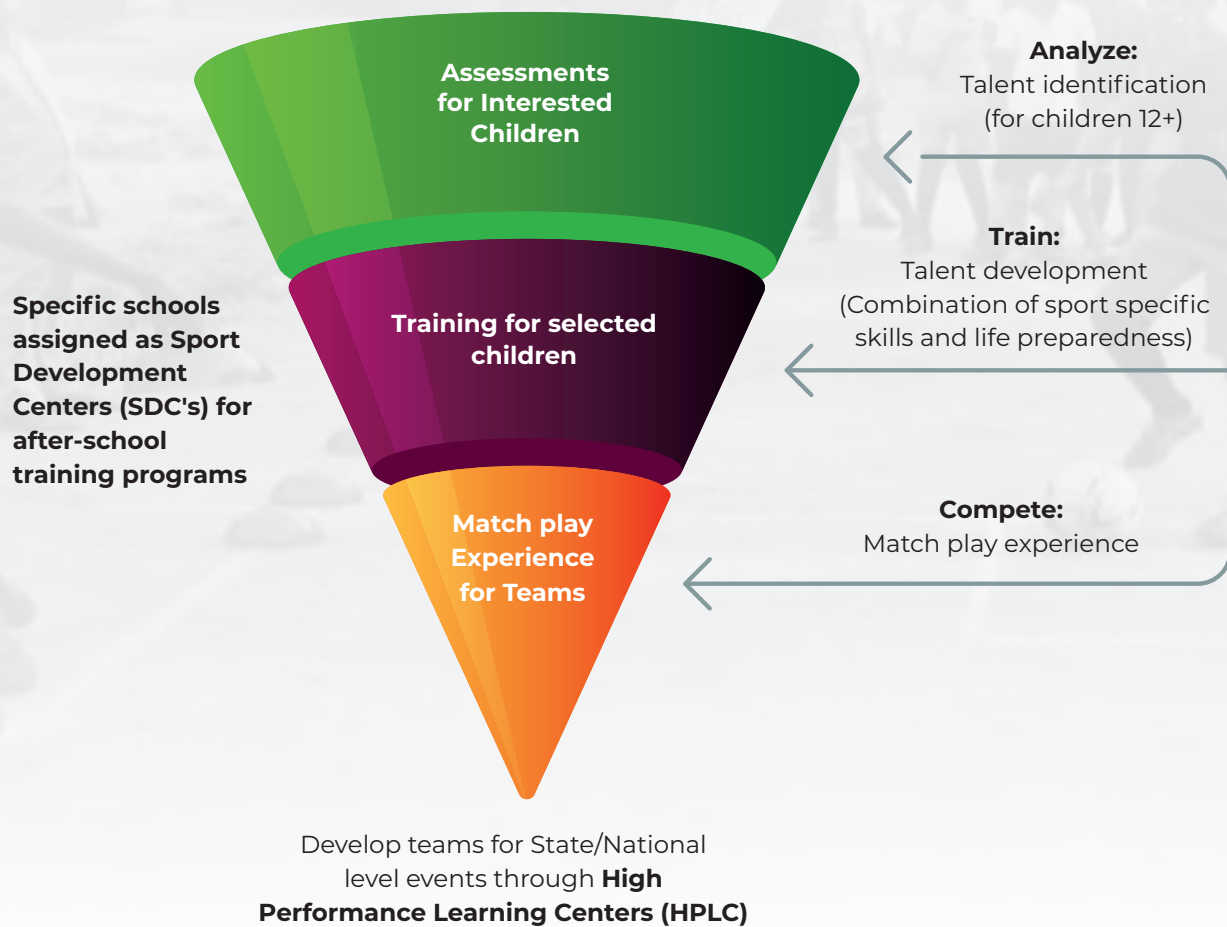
Assessments for Interested Children

Analyze:
Talent identification (for children 12+)

Specific schools assigned as Sport Development Centers (SDC's) for after-school training programs

Training for selected children

Train:
Talent development (Combination of sport specific skills and life preparedness)

Match play Experience for Teams

Compete:
Match play experience

Develop teams for State/National level events through **High Performance Learning Centers (HPLC)**